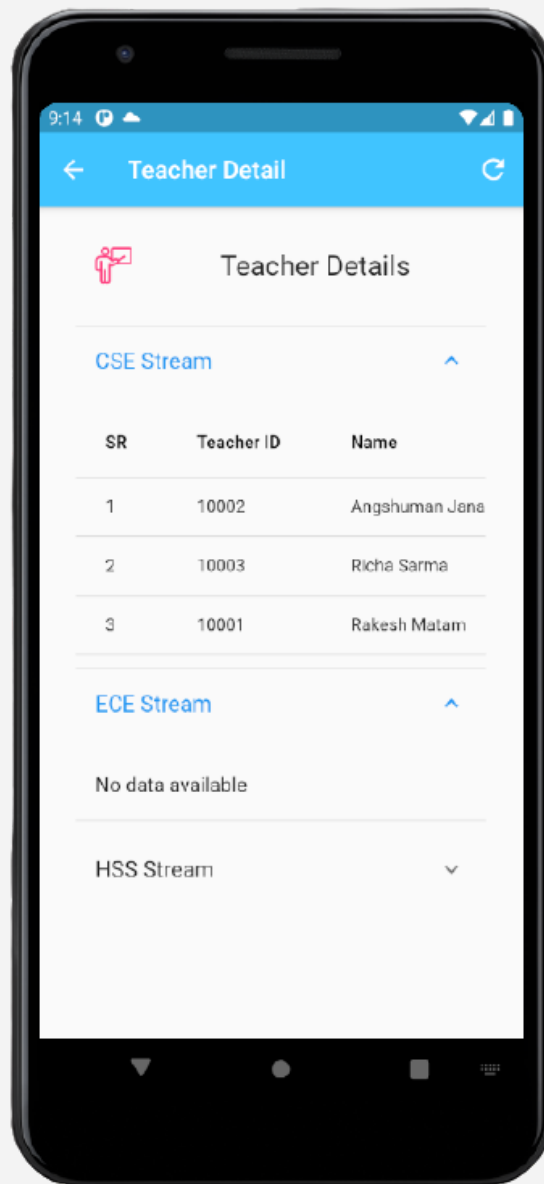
9:14

Teacher Detail

Teacher Details

CSE Stream

| SR | Teacher ID | Name |
|---|---|---|
| 1 | 10002 | Angshuman Jana |
| 2 | 10003 | Richa Sarma |
| 3 | 10001 | Rakesh Matam |

ECE Stream

No data available

HSS Stream